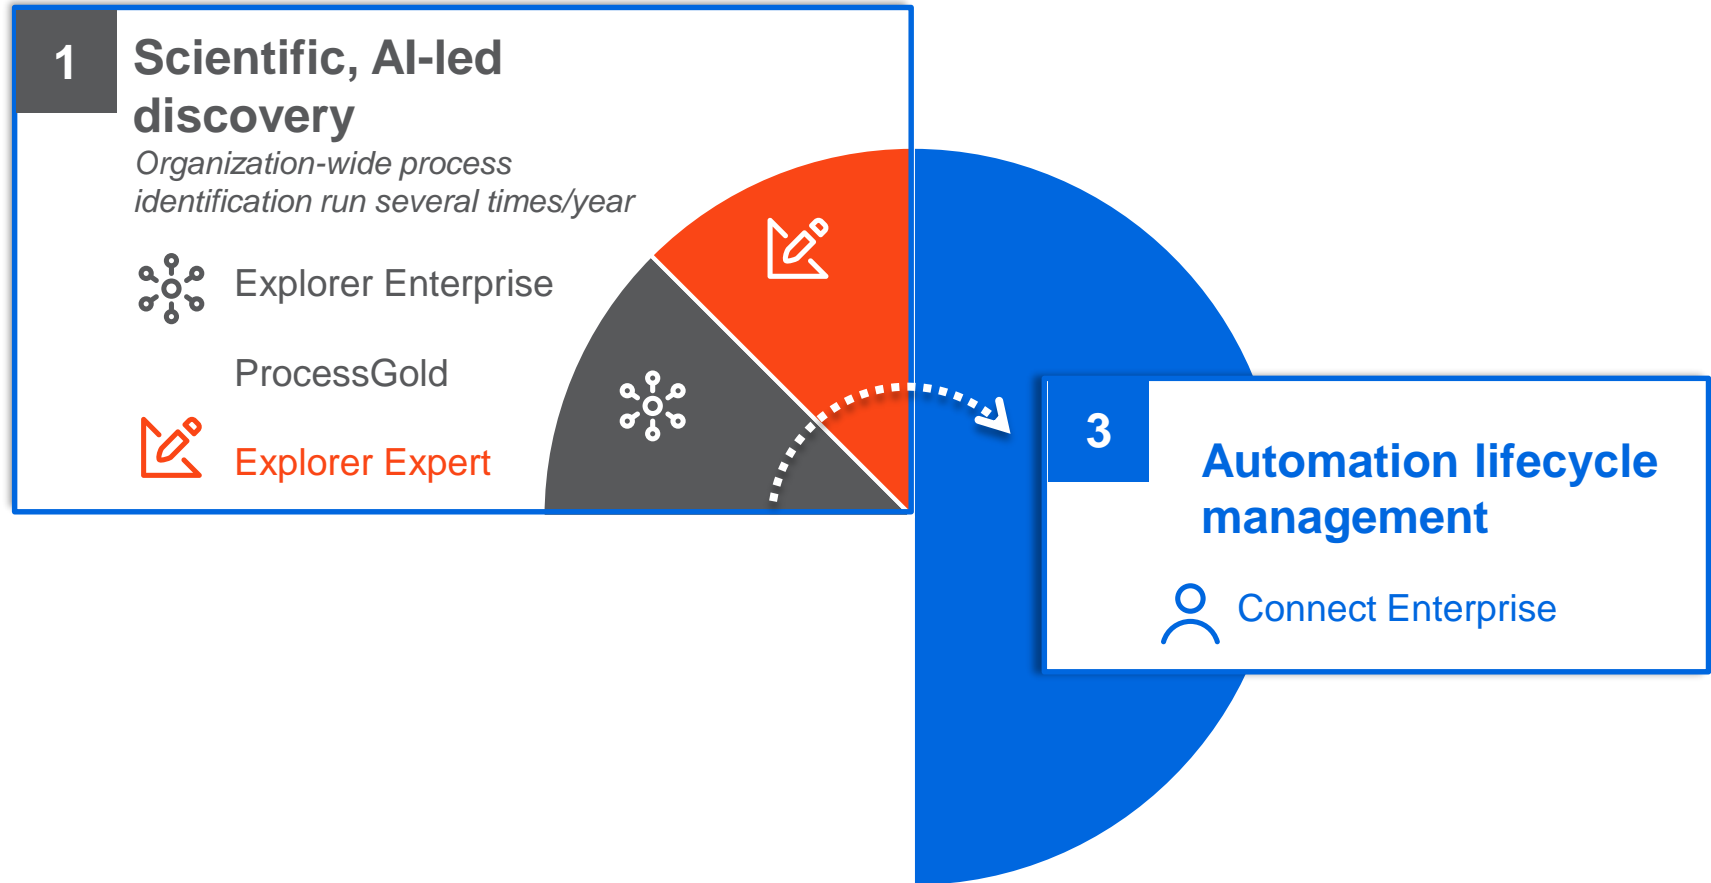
1

Scientific, AI-led discovery

Organization-wide process identification run several times/year

Explorer Enterprise

ProcessGold

Explorer Expert

3

Automation lifecycle management

Connect Enterprise